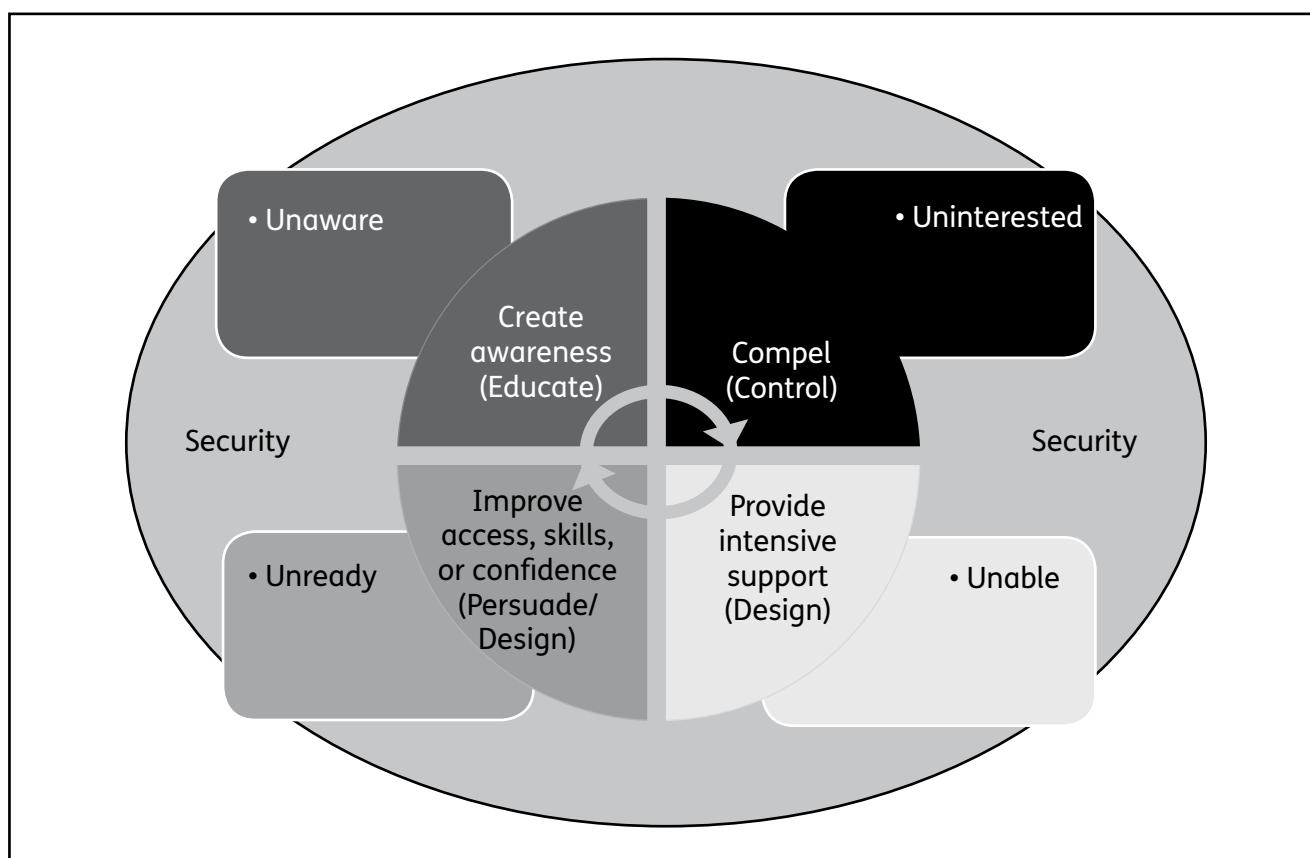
• Unaware

• Uninterested

Create awareness (Educate)

Compel (Control)

Security

Security

Improve access, skills, or confidence (Persuade/ Design)

Provide intensive support (Design)

• Unready

• Unable